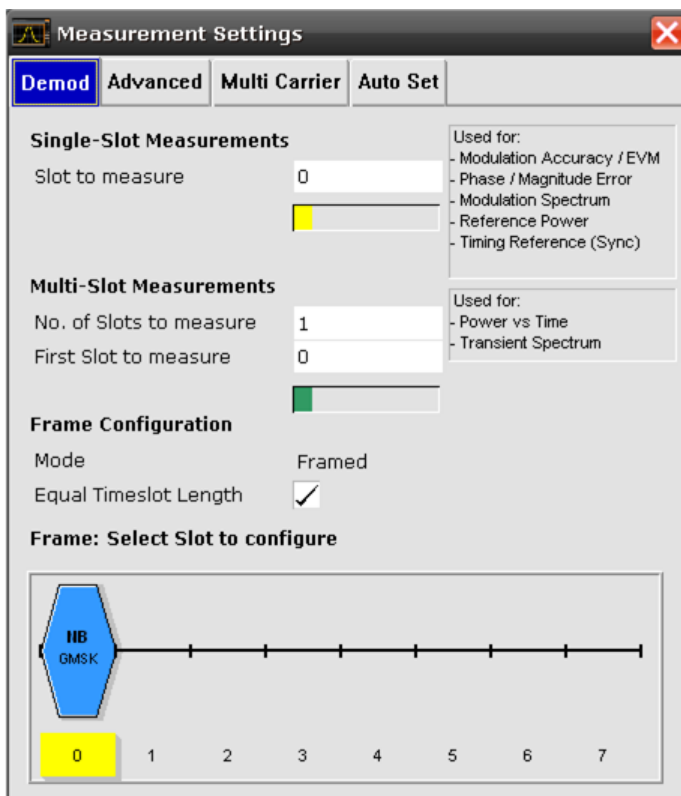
Measurement Settings

Demod | Advanced | Multi Carrier | Auto Set

Single-Slot Measurements

Slot to measure 0

Used for:
- Modulation Accuracy / EVM
- Phase / Magnitude Error
- Modulation Spectrum
- Reference Power
- Timing Reference (Sync)

Multi-Slot Measurements

No. of Slots to measure 1

First Slot to measure 0

Used for:
- Power vs Time
- Transient Spectrum

Frame Configuration

Mode Framed

Equal Timeslot Length ✓

Frame: Select Slot to configure

NB
GMSK

0 1 2 3 4 5 6 7